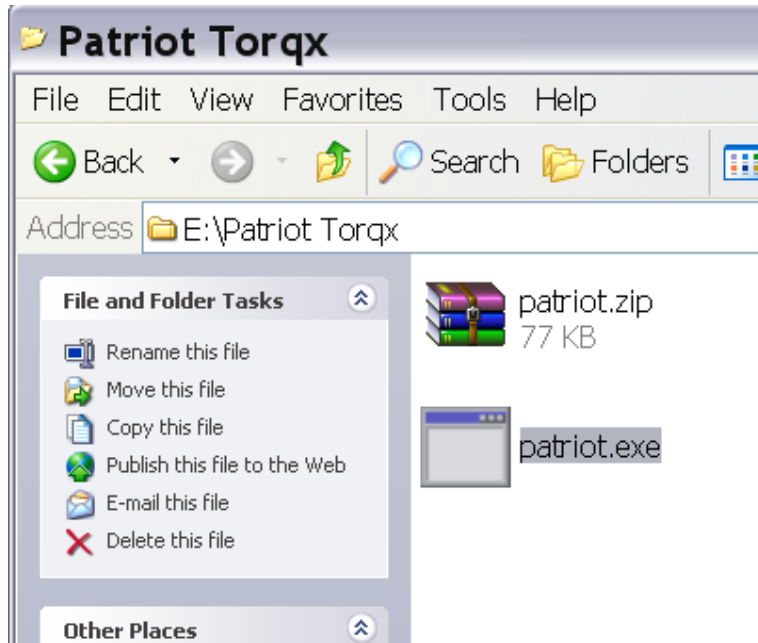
Patriot Torqx

File Edit View Favorites Tools Help

Back Search Folders

Address E:\Patriot Torqx

File and Folder Tasks

Rename this file
Move this file
Copy this file
Publish this file to the Web
E-mail this file
Delete this file

Other Places

patriot.zip
77 KB

patriot.exe